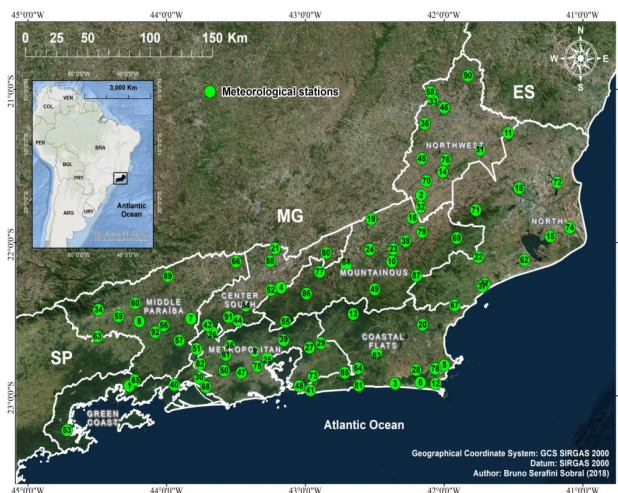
45°0'0"W 44°0'0"W 43°0'0"W 42°0'0"W 41°0'0"W

0 25 50 100 150 Km

21°0'0"S
22°0'0"S
23°0'0"S

N
W E
S

Meteorological stations

COL VEN
PER BRA
BOL
PRY
ARG URY
Antlantic Ocean
3,000 Km
60°0'0"W 40°0'0"W

ES
MG
SP
NORTHWEST
NORTH
MOUNTAINOUS
MIDDLE PARAIBA
CENTER SOUTH
METROPOLITAN
COASTAL FLATS
GREEN COAST
Atlantic Ocean

90 58 33 46 36 11 45 76 14 70 2 32 18 72 71 19 16 79 21 80 24 23 38 69 15 74 66 88 77 64 22 62 89 52 4 10 87 86 37 43 34 60 7 59 8 56 9 91 81 3 13 20 83 17 27 26 35 42 41 51 78 39 30 29 28 63 50 47 73 84 82 82 5 6 12 1 31 61 68 40 48 44 65 53 55 57

Geographical Coordinate System: GCS SIRGAS 2000
Datum: SIRGAS 2000
Author: Bruno Serafini Sobral (2018)

45°0'0"W 44°0'0"W 43°0'0"W 42°0'0"W 41°0'0"W